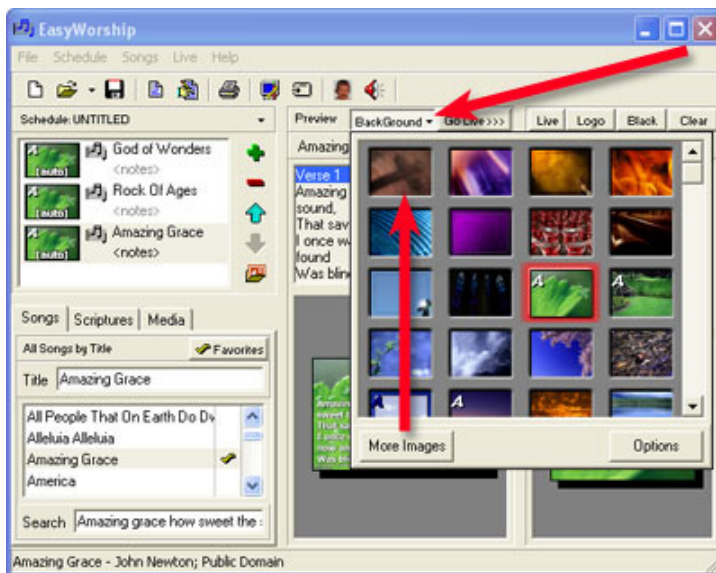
EasyWorship

File Schedule Songs Live Help

Schedule: UNTITLED

God of Wonders
<notes>
Rock Of Ages
<notes>
Amazing Grace
<notes>

Songs Scriptures Media

All Songs by Title Favorites

Title Amazing Grace

All People That On Earth Do Dw
Alleluia Alleluia
Amazing Grace
America

Search Amazing grace how sweet the

Preview BackGround Go Live >>> Live Logo Black Clear

Amazing

Verse 1
Amazing
sound,
That sav
I once w
found
Was blin

More Images Options

Amazing Grace - John Newton; Public Domain